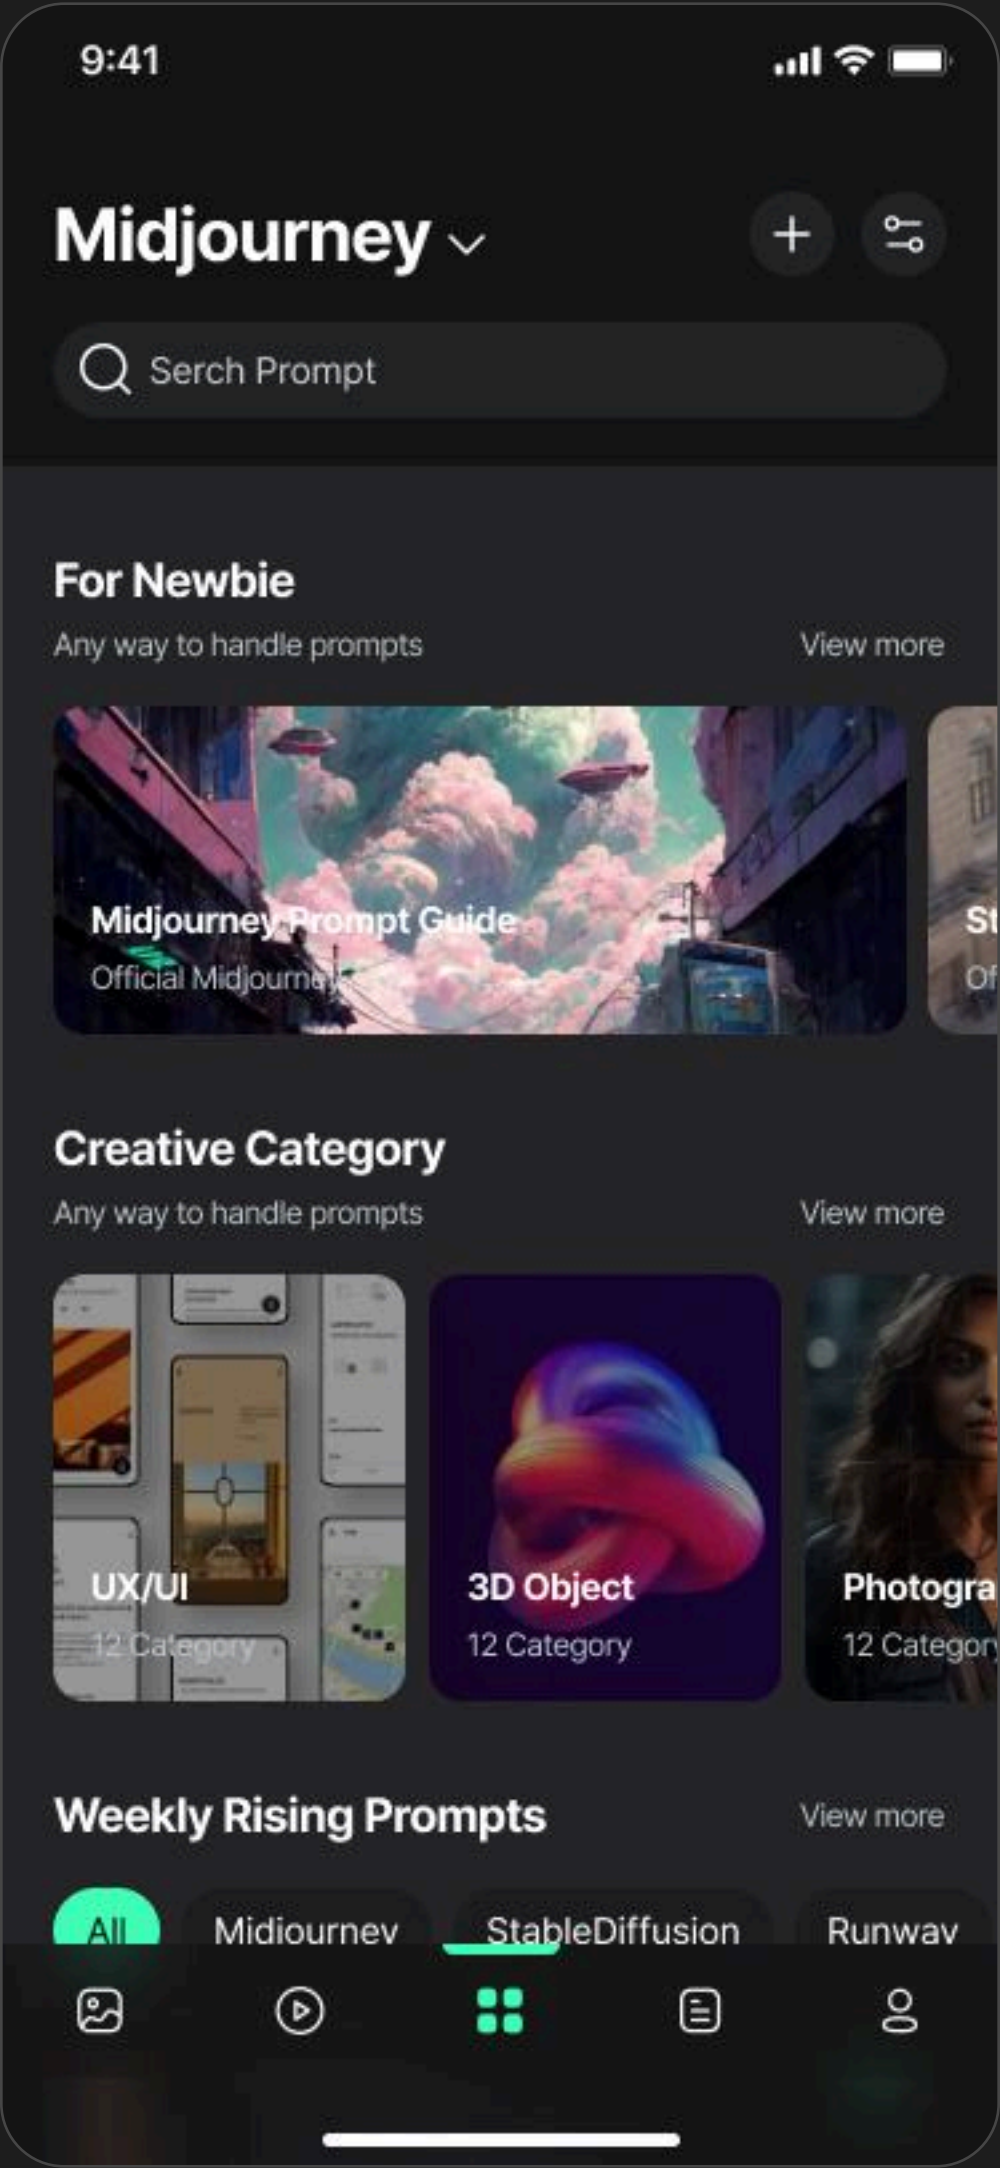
9:41

Midjourney

Serch Prompt

For Newbie

Any way to handle prompts

View more

Midjourney Prompt Guide

Official Midjourney

St

Of

Creative Category

Any way to handle prompts

View more

UX/UI

12 Category

3D Object

12 Category

Photogra

12 Category

Weekly Rising Prompts

View more

All

Midjourney

StableDiffusion

Runway